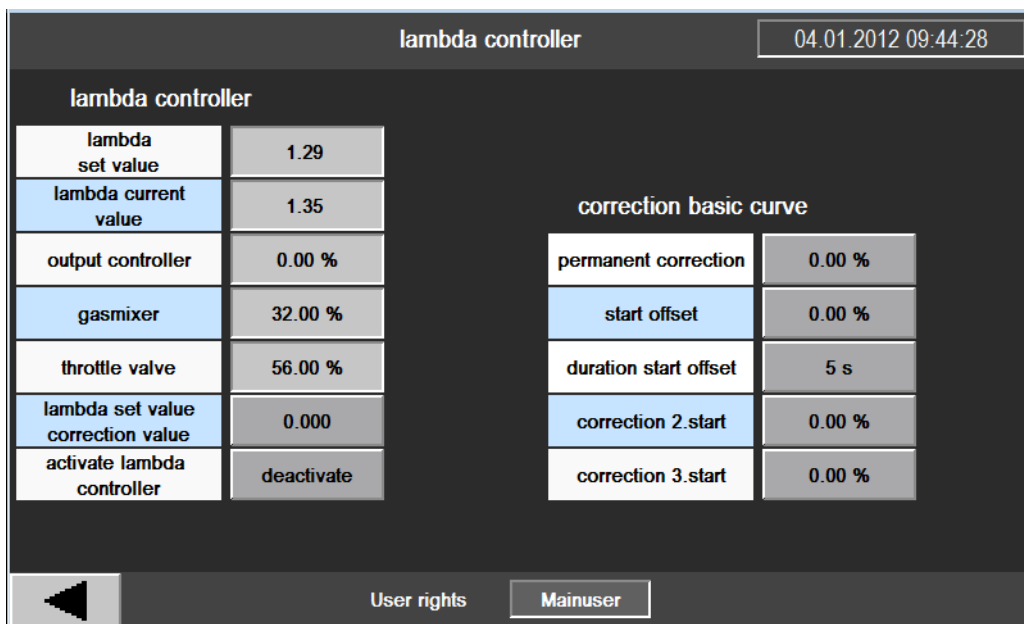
lambda controller

04.01.2012 09:44:28

lambda controller

| | |
|---|---|
| lambda set value | 1.29 |
| lambda current value | 1.35 |
| output controller | 0.00 % |
| gasmixer | 32.00 % |
| throttle valve | 56.00 % |
| lambda set value correction value | 0.000 |
| activate lambda controller | deactivate |

correction basic curve

| | |
|---|---|
| permanent correction | 0.00 % |
| start offset | 0.00 % |
| duration start offset | 5 s |
| correction 2.start | 0.00 % |
| correction 3.start | 0.00 % |

User rights Mainuser